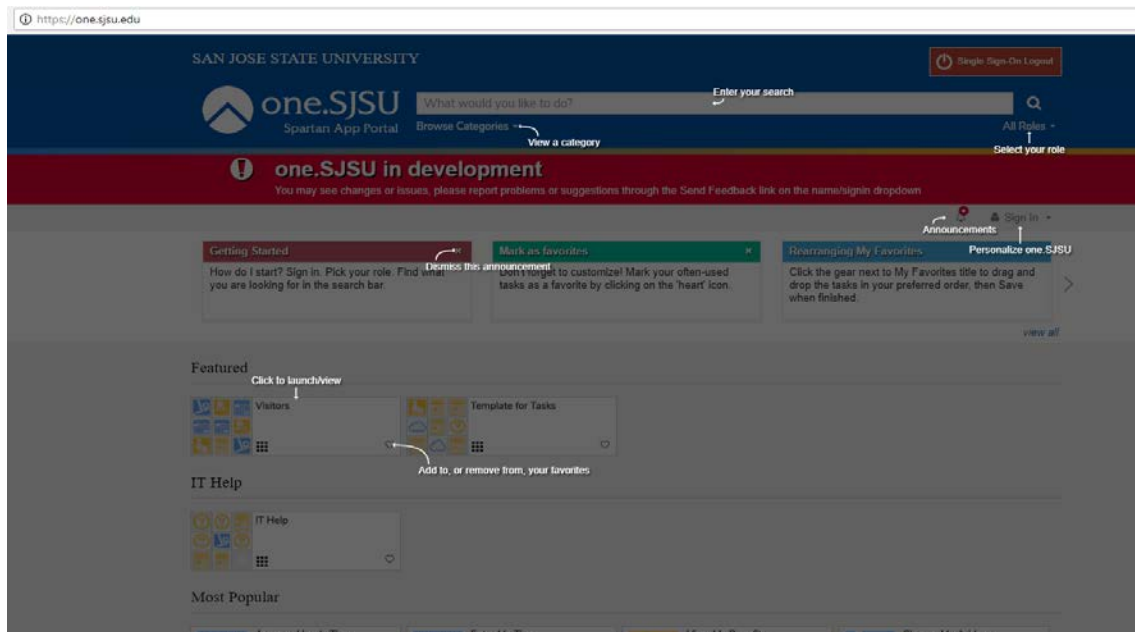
https://one.sjsu.edu

SAN JOSE STATE UNIVERSITY

Single Sign-On Logout

one.SJSU
Spartan App Portal

What would you like to do?

Enter your search

Browse Categories

View a category

All Roles

Select your role

one.SJSU in development
You may see changes or issues, please report problems or suggestions through the Send Feedback link on the name/signin dropdown

Announcements

Sign In

Personalize one.SJSU

Getting Started
How do I start? Sign in. Pick your role. Find what you are looking for in the search bar.

Dismiss this announcement

Mark as favorites
Don't forget to customize! Mark your often-used tasks as a favorite by clicking on the 'heart' icon.

Rearranging My Favorites
Click the gear next to My Favorites title to drag and drop the tasks in your preferred order, then Save when finished.

view all

Featured

Click to launch/view

Visitors

Template for Tasks

Add to, or remove from, your favorites

IT Help

IT Help

Most Popular